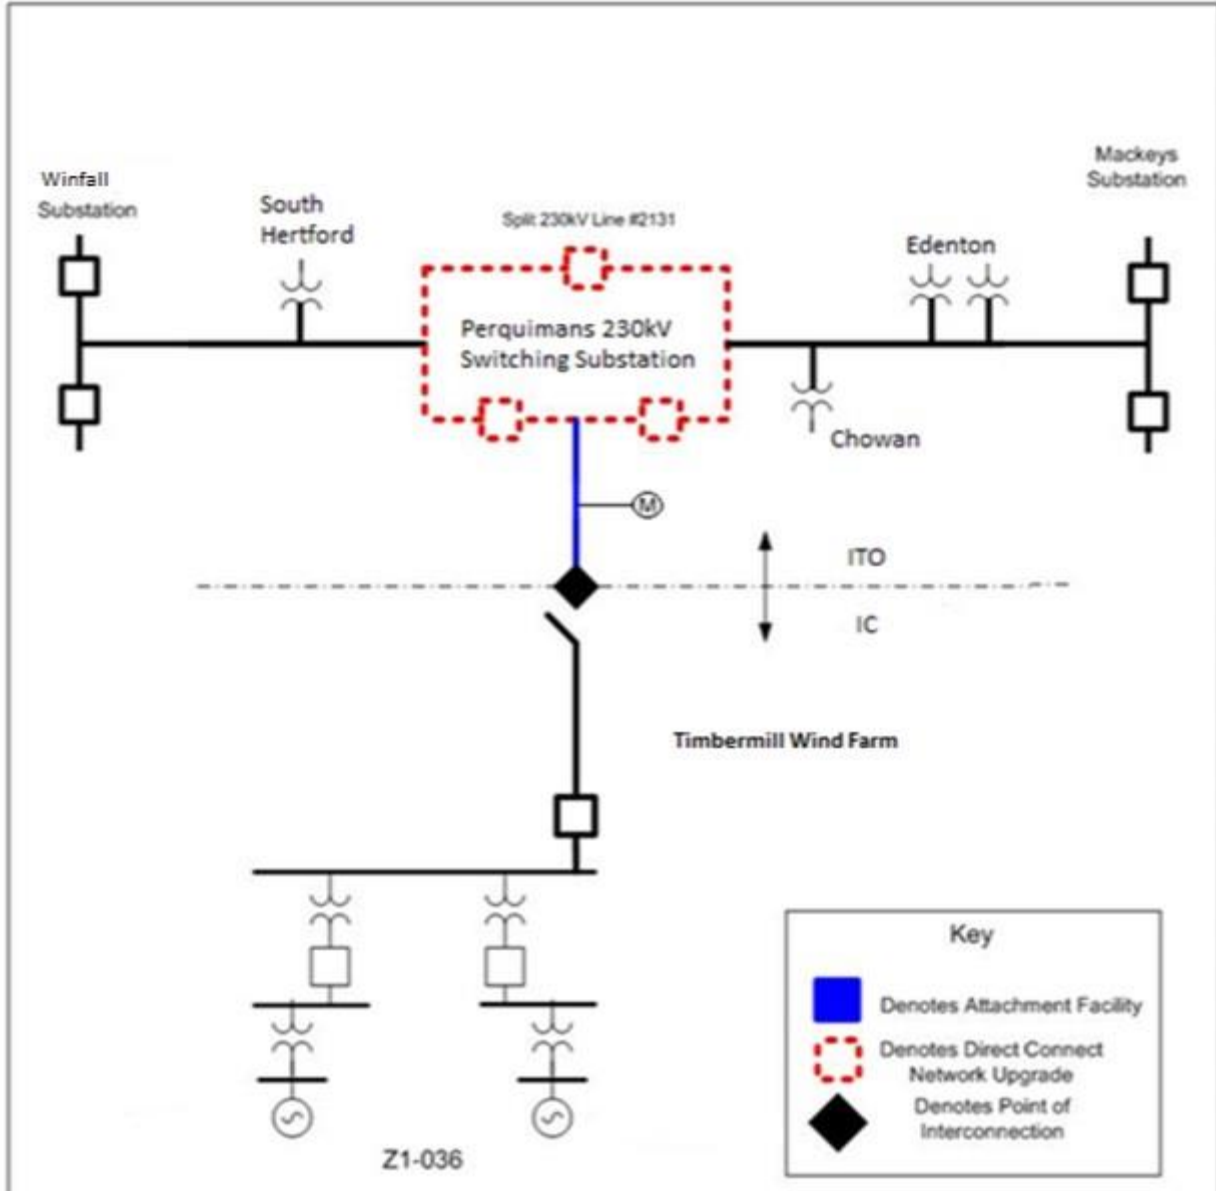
Winfall Substation

South Hertford

Split 230kV Line #2131

Perquimans 230kV Switching Substation

Edenton

Mackeys Substation

Chowan

M

ITO

IC

Timbermill Wind Farm

Z1-036

Key

Denotes Attachment Facility

Denotes Direct Connect Network Upgrade

Denotes Point of Interconnection